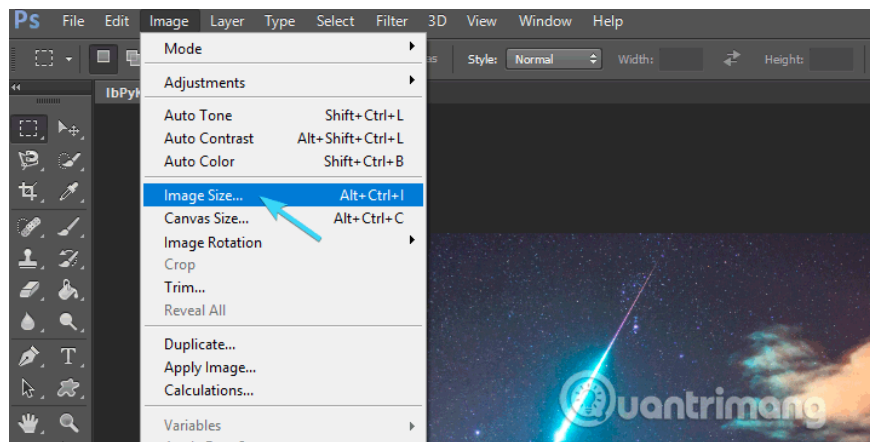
Ps File Edit Image Layer Type Select Filter 3D View Window Help

Style: Normal Width: Height:

IbPy

Mode
Adjustments
Auto Tone Shift+Ctrl+L
Auto Contrast Alt+Shift+Ctrl+L
Auto Color Shift+Ctrl+B
Image Size... Alt+Ctrl+I
Canvas Size... Alt+Ctrl+C
Image Rotation
Crop
Trim...
Reveal All
Duplicate...
Apply Image...
Calculations...
Variables

uantrimang